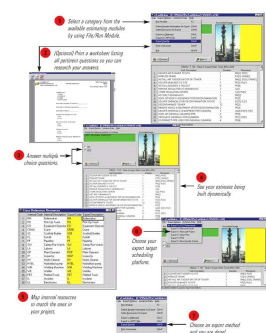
1 Select a category from the available estimating modules by using File/Run Module.

2 [Optional] Print a worksheet listing all pertinent questions so you can research your answers.

3 Answer multiple-choice questions.

4 See your estimate being built dynamically.

5 Choose your expert target scheduling platform.

6 Map internal resources to match the ones in your project.

7 Choose an export method and you are done!